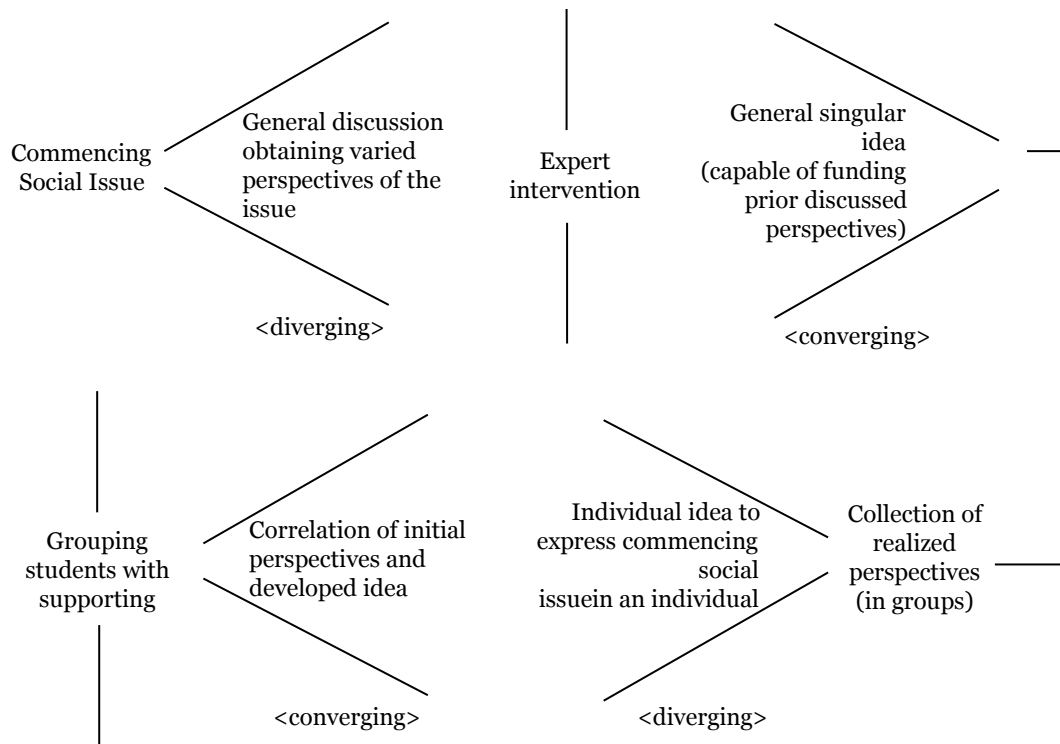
Commencing Social Issue

General discussion obtaining varied perspectives of the issue

<diverging>

Expert intervention

General singular idea (capable of funding prior discussed perspectives)

<converging>

Grouping students with supporting

Correlation of initial perspectives and developed idea

<converging>

Individual idea to express commencing social issuein an individual

<diverging>

Collection of realized perspectives (in groups)